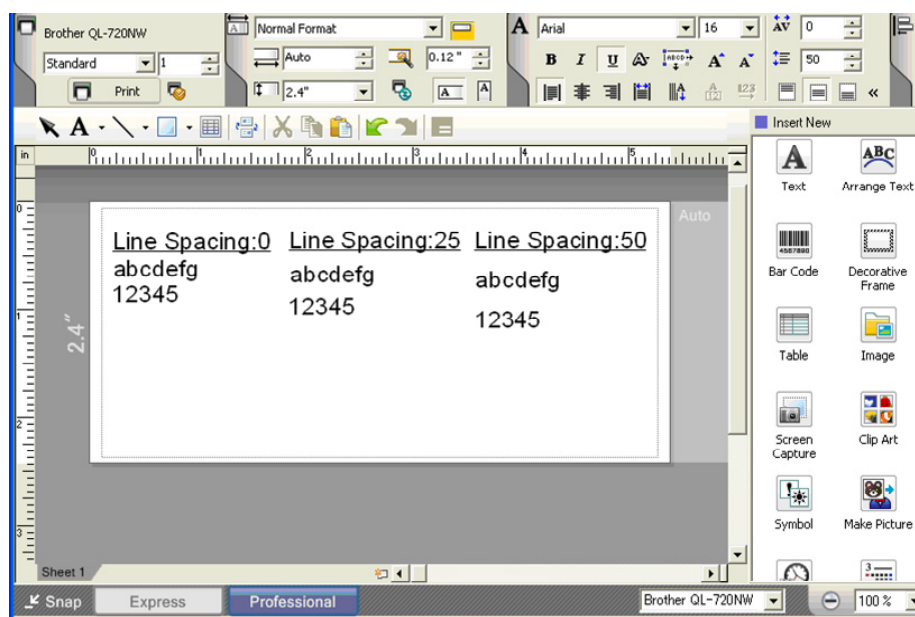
Brother QL-720NW
Standard
1
Print
Normal Format
Auto
0.12"
2.4"
Arial
16
B I U
0
50
«
in
Insert New
Text
Arrange Text
Bar Code
Decorative Frame
Table
Image
Screen Capture
Clip Art
Symbol
Make Picture
2.4"
Auto
Line Spacing:0
abcdefg
12345
Line Spacing:25
abcdefg
12345
Line Spacing:50
abcdefg
12345
Sheet 1
Snap
Express
Professional
Brother QL-720NW
100 %